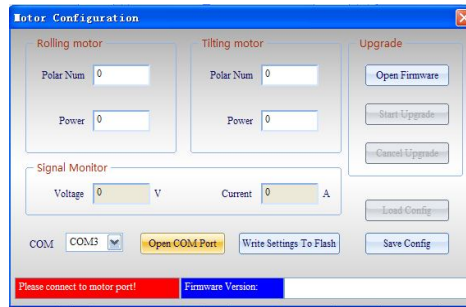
Motor Configuration

Rolling motor

Polar Num 0

Power 0

Tilting motor

Polar Num 0

Power 0

Upgrade

Open Firmware

Start Upgrade

Cancel Upgrade

Signal Monitor

Voltage 0 V

Current 0 A

Load Config

COM COM3

Open COM Port

Write Settings To Flash

Save Config

Please connect to motor port!

Firmware Version: